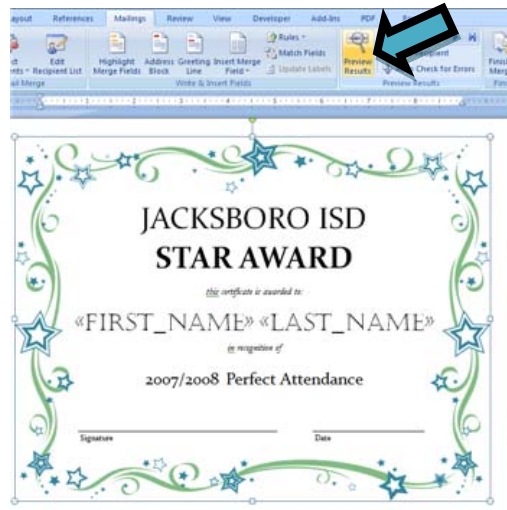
ayout References Mailings Review View Developer Add-Ins PDF

Edit Recipient List Highlight Merge Fields Address Block Greeting Line Insert Merge Field Rules Match Fields Update Labels Preview Results Recipient Check for Errors Finish Merge

Write & Insert Fields Preview Results

JACKSBORO ISD
STAR AWARD

this certificate is awarded to:

«FIRST_NAME» «LAST_NAME»

in recognition of

2007/2008 Perfect Attendance

Signature Date